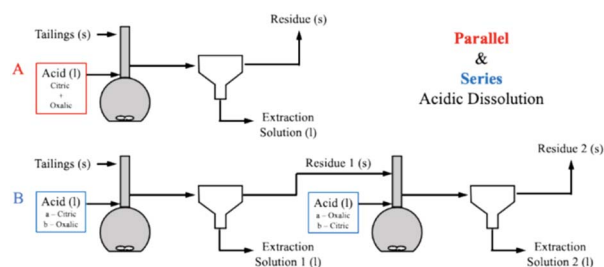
Tailings (s)

Residue (s)

A

Acid (l)
Citric
+
Oxalic

Extraction Solution (l)

Parallel
&
Series
Acidic Dissolution

Tailings (s)

Residue 1 (s)

Residue 2 (s)

B

Acid (l)
a – Citric
b – Oxalic

Acid (l)
a – Oxalic
b – Citric

Extraction Solution 1 (l)

Extraction Solution 2 (l)